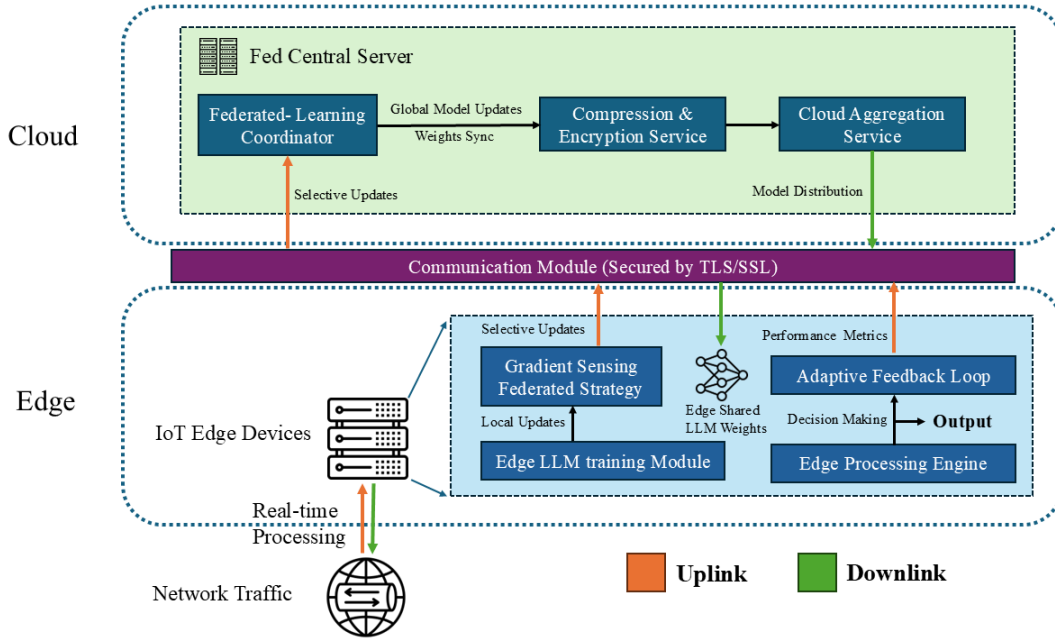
Cloud

Fed Central Server

Federated- Learning Coordinator

Global Model Updates

Weights Sync

Compression & Encryption Service

Cloud Aggregation Service

Selective Updates

Model Distribution

Communication Module (Secured by TLS/SSL)

Edge

Selective Updates

Gradient Sensing Federated Strategy

Local Updates

Edge LLM training Module

Edge Shared LLM Weights

Performance Metrics

Adaptive Feedback Loop

Decision Making

Output

Edge Processing Engine

IoT Edge Devices

Real-time Processing

Network Traffic

Uplink

Downlink